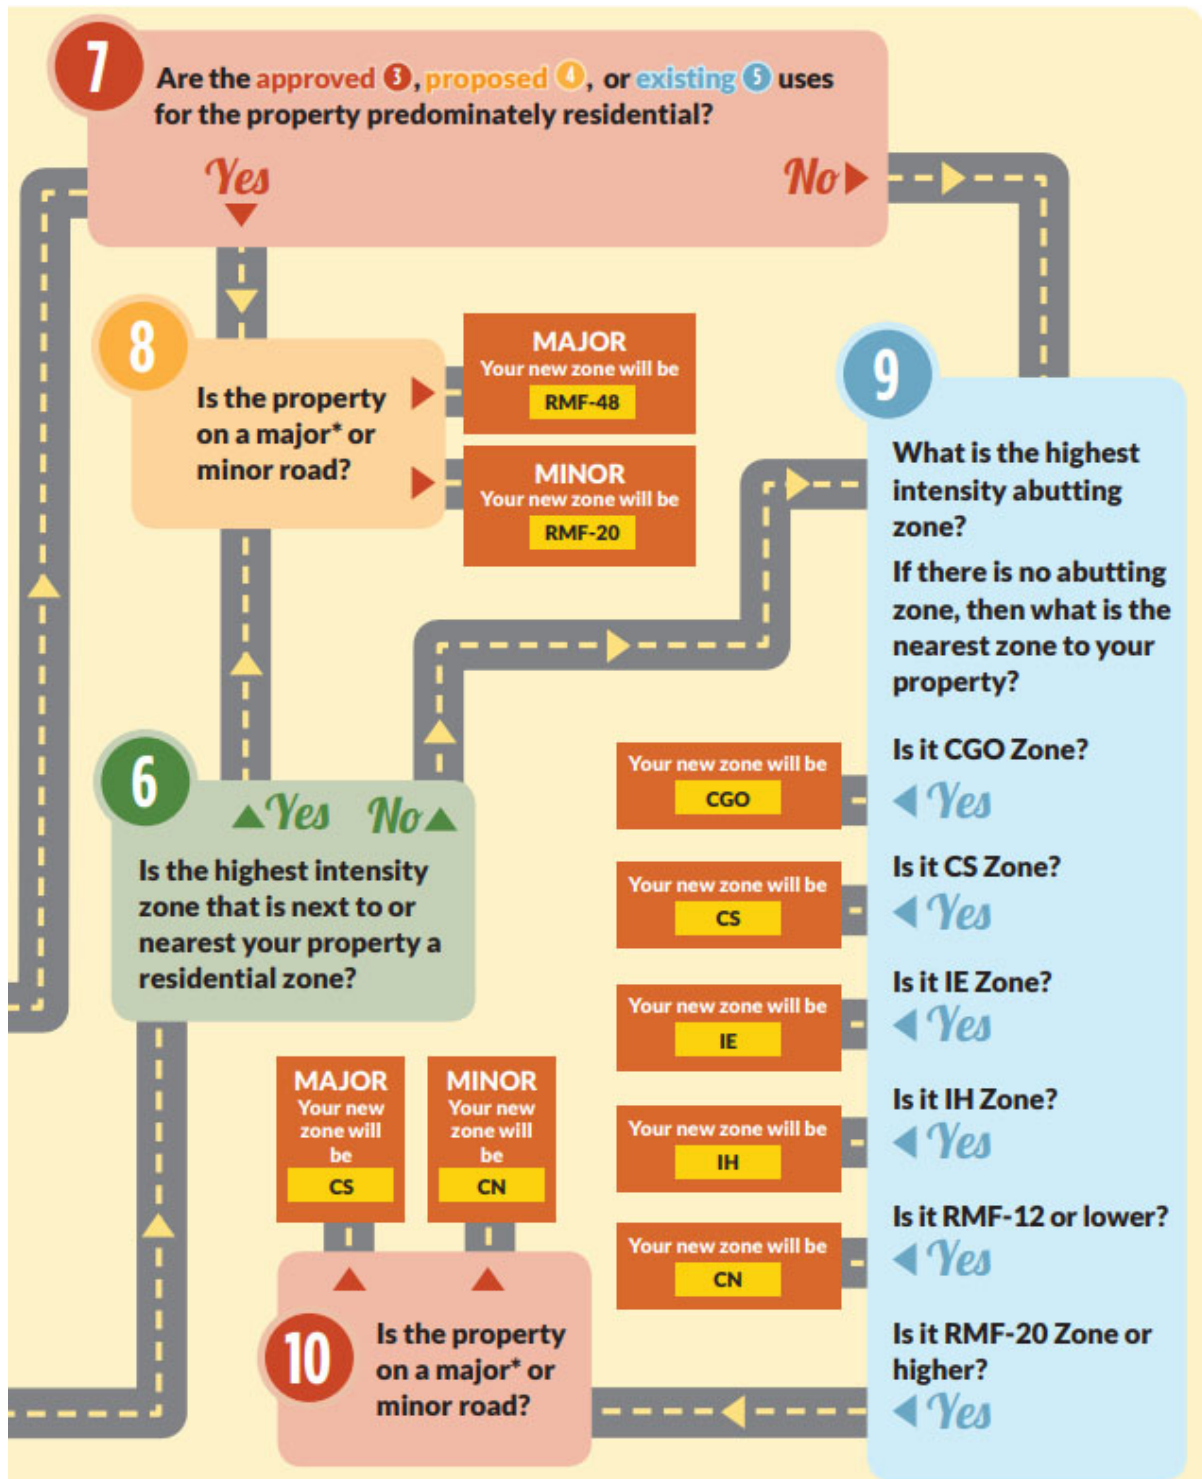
7

Are the approved 3, proposed 4, or existing 5 uses for the property predominately residential?

Yes

No

8

Is the property on a major* or minor road?

MAJOR
Your new zone will be
RMF-48

MINOR
Your new zone will be
RMF-20

9

What is the highest intensity abutting zone?

If there is no abutting zone, then what is the nearest zone to your property?

Is it CGO Zone?
Yes

Your new zone will be
CGO

Is it CS Zone?
Yes

Your new zone will be
CS

Is it IE Zone?
Yes

Your new zone will be
IE

Is it IH Zone?
Yes

Your new zone will be
IH

Is it RMF-12 or lower?
Yes

Your new zone will be
CN

Is it RMF-20 Zone or higher?
Yes

6

Yes No

Is the highest intensity zone that is next to or nearest your property a residential zone?

MAJOR
Your new zone will be
CS

MINOR
Your new zone will be
CN

10

Is the property on a major* or minor road?